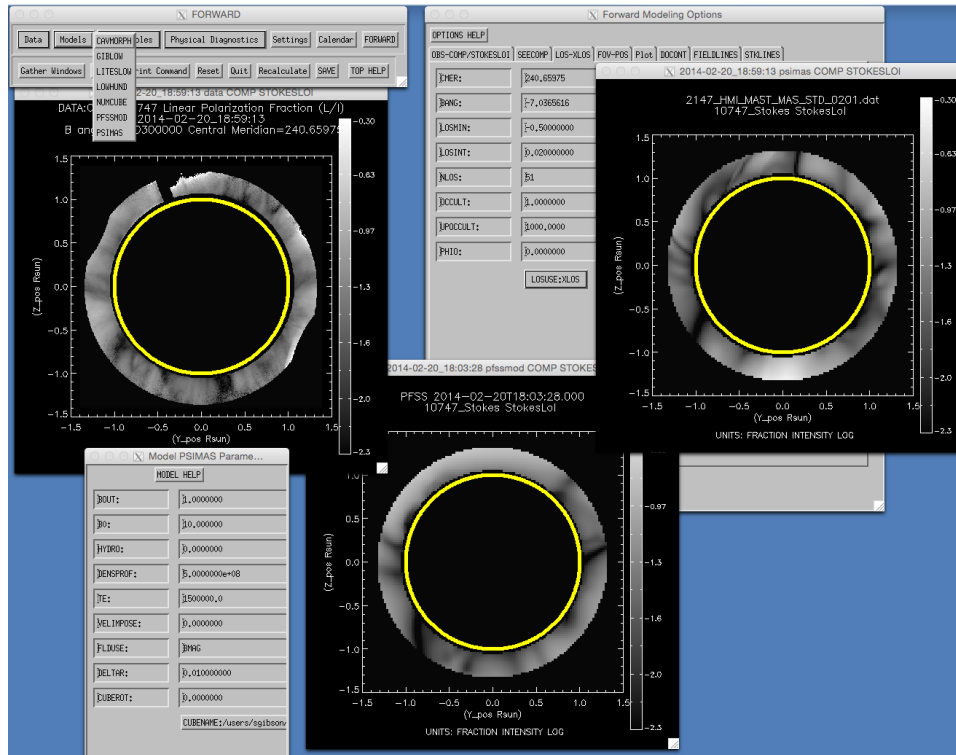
FORWARD

Data Models CAVMORPH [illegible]bles Physical Diagnostics Settings Calendar FORWARD

GIBLOW
LITESLOW
LOWHUND
NUMCUBE
PFSSMOD
PSIMAS

Gather Windows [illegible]int Command Reset Quit Recalculate SAVE TOP HELP

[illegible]2-20_18:59:13 data COMP STOKESLOI

DATA:C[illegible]747 Linear Polarization Fraction (L/I)
2014-02-20_18:59:13
B ang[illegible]300000 Central Meridian=240.65975

-0.30
-0.63
-0.97
-1.3
-1.6
-2.0
-2.3

1.5 1.0 0.5 0.0 -0.5 -1.0 -1.5
(Z_pos Rsun)
-1.5 -1.0 -0.5 0.0 0.5 1.0 1.5
(Y_pos Rsun)

Forward Modeling Options

OPTIONS HELP

OBS-COMP/STOKESLOI SEECOMP LOS-XLOS FOV-POS Plot DOCONT FIELDLINES STKLINES

CMER: 240.65975
BANG: -7.0385616
LOSMIN: -0.50000000
LOSINT: 0.020000000
NLOS: 51
OCCULT: 1.0000000
UPOCCULT: 1000.0000
PHIO: 0.0000000

LOSUSE:XLOS

2014-02-20_18:59:13 psimas COMP STOKESLOI

2147_HMI_MAST_MAS_STD_0201.dat
10747_Stokes StokesLoI

-0.30
-0.63
-0.97
-1.3
-1.6
-2.0
-2.3

1.5 1.0 0.5 0.0 -0.5 -1.0 -1.5
(Z_pos Rsun)
-1.5 -1.0 -0.5 0.0 0.5 1.0 1.5
(Y_pos Rsun)
UNITS: FRACTION INTENSITY LOG

2014-02-20_18:03:28 pfssmod COMP STOKES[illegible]

PFSS 2014-02-20T18:03:28.000
10747_Stokes StokesLoI

-0.97
-1.3
-1.6
-2.0
-2.3

1.0 0.5 0.0 -0.5 -1.0 -1.5
(Z_pos Rsun)
-1.5 -1.0 -0.5 0.0 0.5 1.0 1.5
(Y_pos Rsun)
UNITS: FRACTION INTENSITY LOG

Model PSIMAS Parame...

MODEL HELP

BOUT: 1.0000000
B0: 10.000000
HYDRO: 0.0000000
DENSPROF: 5.0000000e+08
TE: 1500000.0
VELIMPOSE: 0.0000000
FLDUSE: BMAG
DELTAR: 0.010000000
CUBEROT: 0.0000000

CUBENAME:/users/sgibson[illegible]